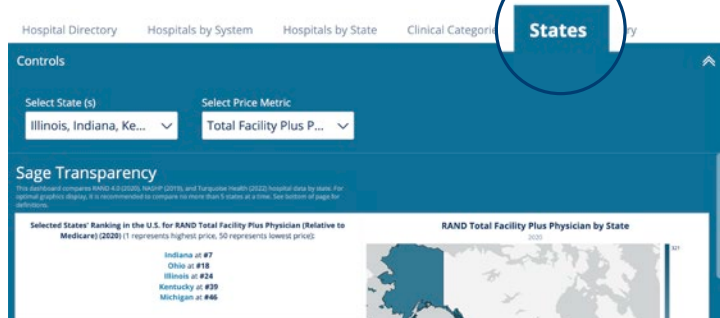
Hospital Directory Hospitals by System Hospitals by State Clinical Categori States ry

Controls

Select State (s)
Illinois, Indiana, Ke...

Select Price Metric
Total Facility Plus P...

Sage Transparency

This dashboard compares RAND 4.0 (2020), NASHP (2019), and Turquoise Health (2022) hospital data by state. For optimal graphics display, it is recommended to compare no more than 5 states at a time. See bottom of page for definitions.

Selected States' Ranking in the U.S. for RAND Total Facility Plus Physician (Relative to Medicare) (2020) (1 represents highest price, 50 represents lowest price):

Indiana at #7
Ohio at #18
Illinois at #24
Kentucky at #39
Michigan at #46

RAND Total Facility Plus Physician by State
2020

321